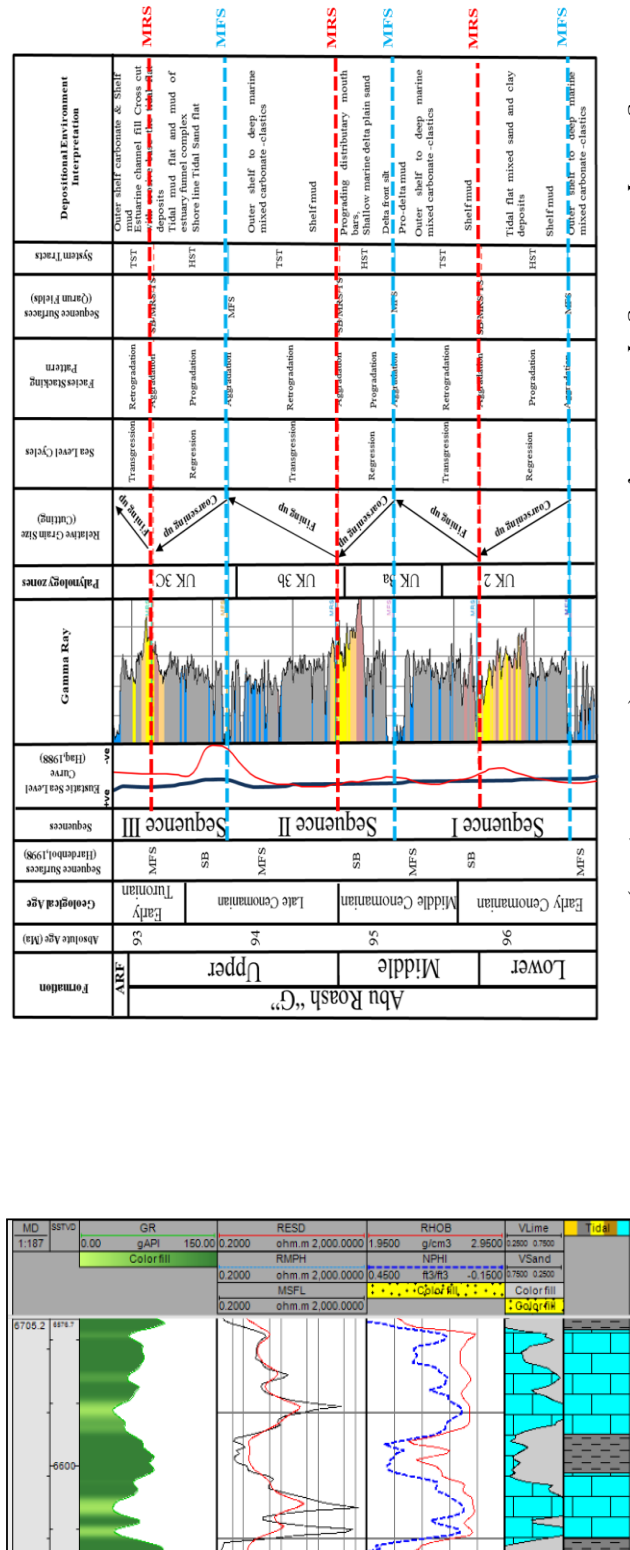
| Formation | | Absolute Age (Ma) | Geological Age | Sequence Surfaces (Hardenbol,1998) | Sequences | Eustatic Sea Level Curve (Haq,1988) | Gamma Ray | Palynology zones | Relative Grain Size (Cutting) | Sea Level Cycles | Facies Stacking Pattern | Sequence Surfaces (Qarun Fields) | System Tracts | Depositional Environment Interpretation |
|---|---|---|---|---|---|---|---|---|---|---|---|---|---|---|
| Abu Roash "G" | ARF / Upper | 93 | Early Turonian | MFS | Sequence III | +ve -ve | | UK 3C | Fining up | Transgression | Retrogradation | | TST | Outer shelf carbonate & Shelf mud; Estuarine channel fill Cross cut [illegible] deposits |
| | | | | SB | | | | | | | Aggradation | SB/MRS/TS | | |
| | | 94 | Late Cenomanian | | Sequence II | | | | Coarsening up | Regression | Progradation | | HST | Tidal mud flat and mud of estuary funnel complex; Shore line Tidal Sand flat |
| | | | | MFS | | | | | | | Aggradation | MFS | | |
| | | | | | | | | UK 3b | Fining up | Transgression | Retrogradation | | TST | Outer shelf to deep marine mixed carbonate -clastics; Shelf mud |
| | Middle | 95 | Middle Cenomanian | SB | | | | | | | Aggradation | SB/MRS/TS | | |
| | | | | | Sequence I | | | UK 3a | Coarsening up | Regression | Progradation | | HST | Prograding distributary mouth bars, Shallow marine delta plain sand; Delta front silt |
| | | | | MFS | | | | | | | Aggradation | MFS | | Pro-delta mud |
| | Lower | | Early Cenomanian | SB | | | | | Fining up | Transgression | Retrogradation | | TST | Outer shelf to deep marine mixed carbonate -clastics; Shelf mud |
| | | 96 | | | | | | UK 2 | | | Aggradation | SB/MRS/TS | | |
| | | | | | | | | | Coarsening up | Regression | Progradation | | HST | Tidal flat mixed sand and clay deposits; Shelf mud |
| | | | | MFS | | | | | | | Aggradation | MFS | | Outer shelf to deep marine mixed carbonate -clastics |

MRS MFS MRS MFS MRS MFS

MD 1:187 | SSTVD | GR 0.00 gAPI 150.00 Color fill | RESD 0.2000 ohm.m 2,000.0000 RMPH 0.2000 ohm.m 2,000.0000 MSFL 0.2000 ohm.m 2,000.0000 | RHOB 1.9500 g/cm3 2.9500 NPHI 0.4500 ft3/ft3 -0.1500 Color fill | VLime 0.2500 0.7500 VSand 0.7500 0.2500 Color fill Color fill | Tidal

6705.2 6578.7 -6600-